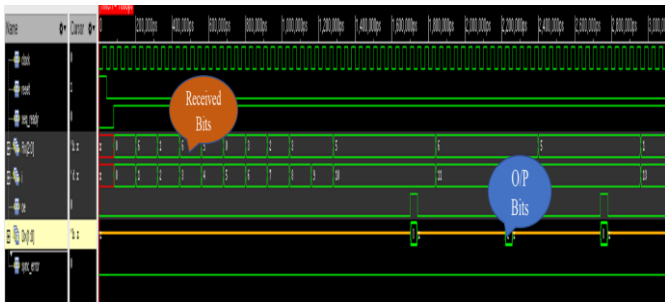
Name Cursor
clock
reset
seq_ready
0
1
0
200,000ps 400,000ps 600,000ps 800,000ps 1,000,000ps 1,200,000ps 1,400,000ps 1,600,000ps 1,800,000ps 2,000,000ps 2,200,000ps 2,400,000ps 2,600,000ps 2,800,000ps 3,000,000ps
Received Bits
O/P Bits
5
11
13
sync_error
0